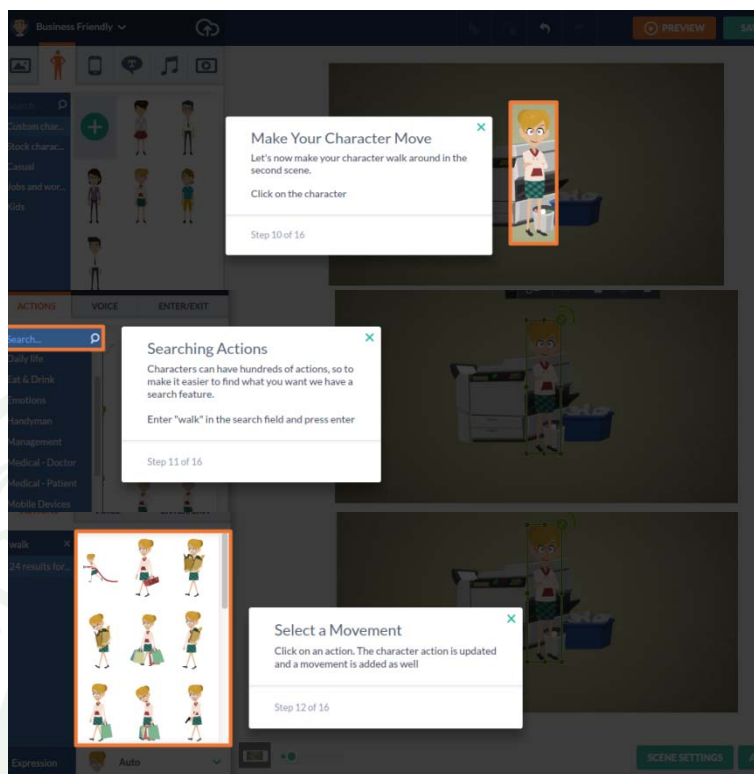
Business Friendly

PREVIEW

SA

Search

Custom char...

Stock charac...

Casual

Jobs and wor...

Kids

Make Your Character Move

Let's now make your character walk around in the second scene.

Click on the character

Step 10 of 16

ACTIONS

VOICE

ENTER/EXIT

Search...

Daily life

Eat & Drink

Emotions

Handyman

Management

Medical - Doctor

Medical - Patient

Mobile Devices

Searching Actions

Characters can have hundreds of actions, so to make it easier to find what you want we have a search feature.

Enter "walk" in the search field and press enter

Step 11 of 16

walk

24 results for...

Select a Movement

Click on an action. The character action is updated and a movement is added as well

Step 12 of 16

Expression

Auto

SCENE SETTINGS